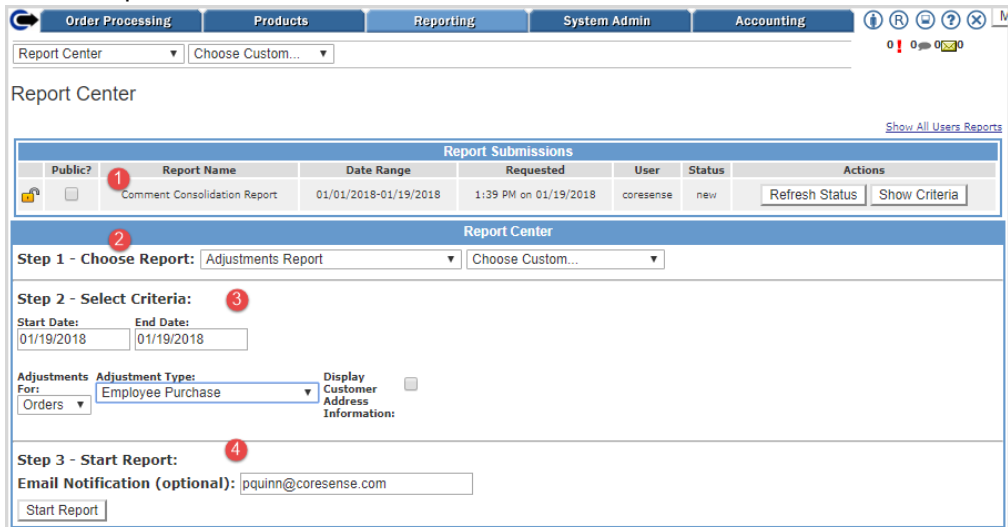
Order Processing | Products | Reporting | System Admin | Accounting

Report Center ▼ | Choose Custom... ▼

0 0 0 0

Report Center

Show All Users Reports

Report Submissions

| | Public? | Report Name | Date Range | Requested | User | Status | Actions |
|---|---|---|---|---|---|---|---|
| | | Comment Consolidation Report | 01/01/2018-01/19/2018 | 1:39 PM on 01/19/2018 | coresense | new | Refresh Status  Show Criteria |

1

Report Center

2

Step 1 - Choose Report: Adjustments Report ▼ Choose Custom... ▼

Step 2 - Select Criteria:

3

Start Date: 01/19/2018

End Date: 01/19/2018

Adjustments For: Orders ▼

Adjustment Type: Employee Purchase ▼

Display Customer Address Information:

4

Step 3 - Start Report:

Email Notification (optional): pquinn@coresense.com

Start Report